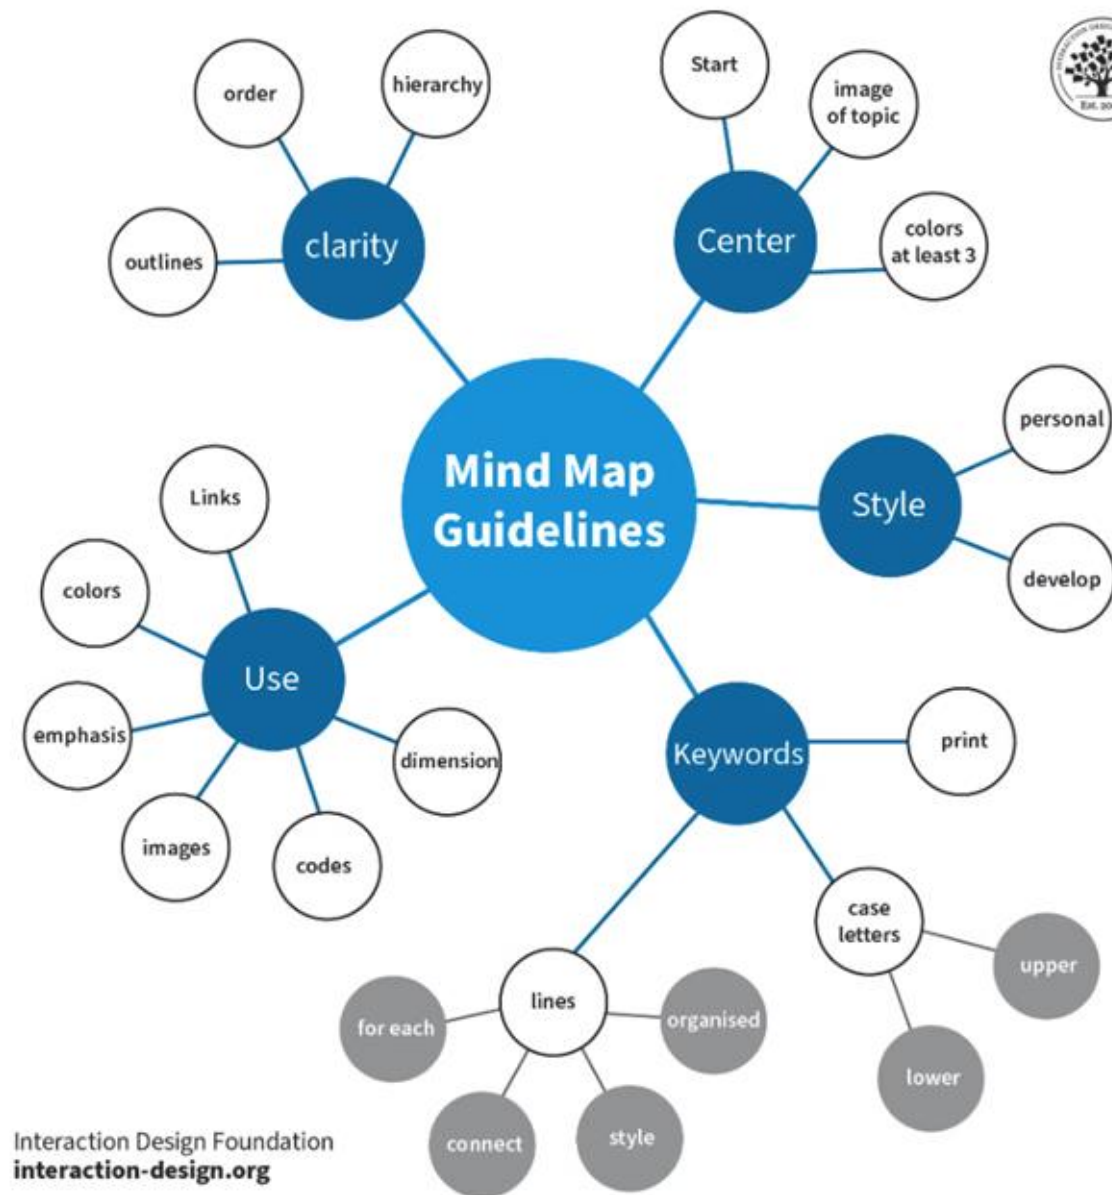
Mind Map Guidelines

clarity
order
hierarchy
outlines

Center
Start
image of topic
colors at least 3

Style
personal
develop

Keywords
print
case letters
upper
lower
lines
for each
organised
connect
style

Use
Links
colors
emphasis
images
codes
dimension

Interaction Design Foundation
interaction-design.org

Est. 20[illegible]